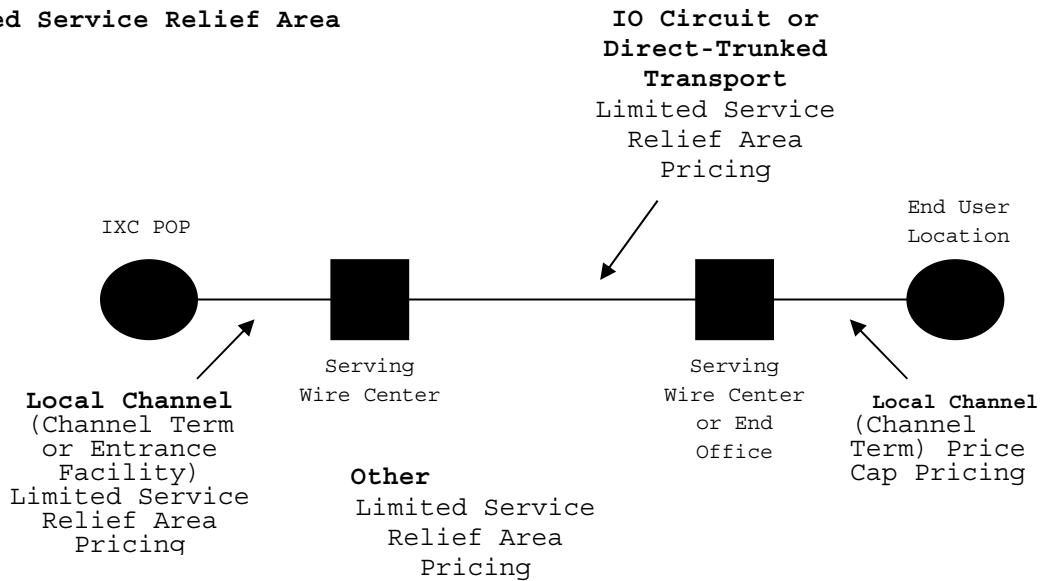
ed Service Relief Area

IO Circuit or Direct-Trunked Transport
Limited Service Relief Area Pricing

IXC POP

End User Location

Serving Wire Center

Serving Wire Center or End Office

Local Channel
(Channel Term or Entrance Facility) Limited Service Relief Area Pricing

Other
Limited Service Relief Area Pricing

Local Channel
(Channel Term) Price Cap Pricing